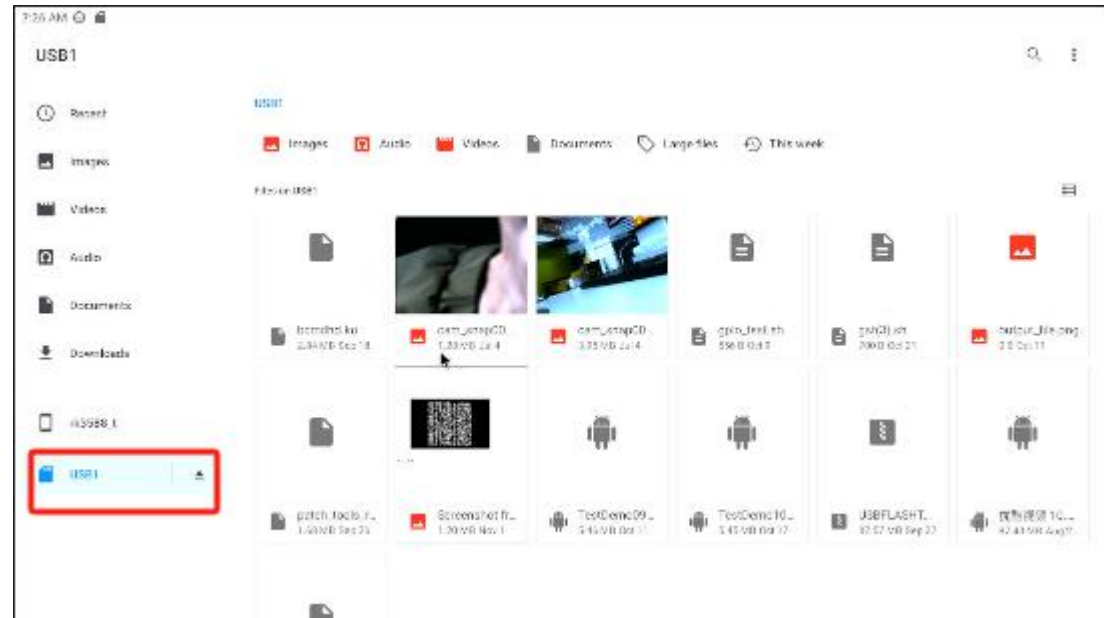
7:26 AM

USB1

Recent

Images

Videos

Audio

Documents

Downloads

rk3588_t

USB1

USB1

Images Audio Videos Documents Large files This week

Files in USB1

boot.img.bin
2.34 MB Sep 18

cam_snapCD...
1.33 MB Jul 4

cam_snapCD...
3.35 MB Jul 4

gpio_test.sh
556 B Oct 8

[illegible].sh
700 B Oct 21

output_file.png
2.0 Oct 11

patch_tools_r...
1.58 MB Sep 25

Screenshot fr...
1.20 MB Nov 1

TestDemo09...
3.45 MB Oct 17

TestDemo10...
3.45 MB Oct 17

USBFLASHT...
32.57 MB Sep 22

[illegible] 10...
42.43 MB Aug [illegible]